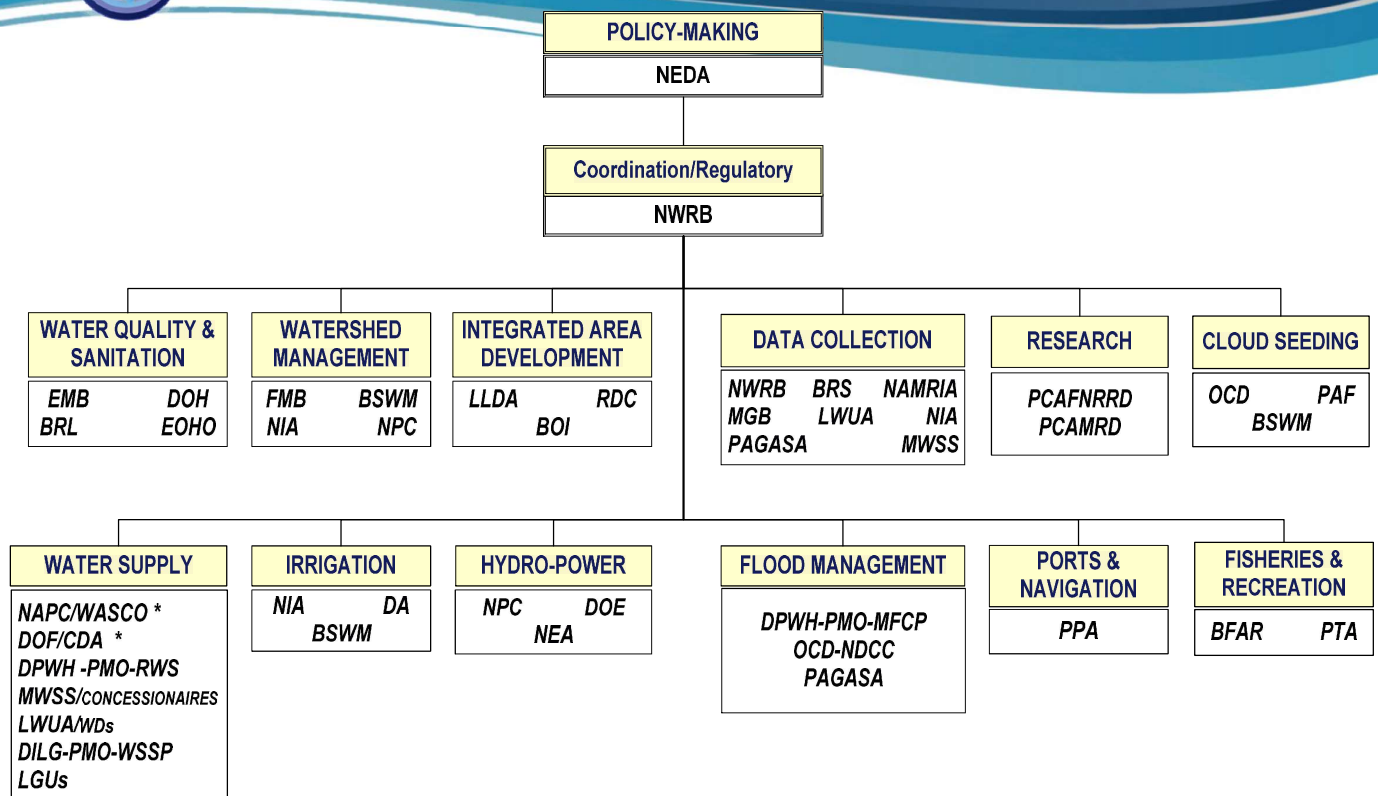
POLICY-MAKING

NEDA

Coordination/Regulatory

NWRB

WATER QUALITY & SANITATION

EMB DOH
BRL EOHO

WATERSHED MANAGEMENT

FMB BSWM
NIA NPC

INTEGRATED AREA DEVELOPMENT

LLDA RDC
BOI

DATA COLLECTION

NWRB BRS NAMRIA
MGB LWUA NIA
PAGASA MWSS

RESEARCH

PCAFNRRD
PCAMRD

CLOUD SEEDING

OCD PAF
BSWM

WATER SUPPLY

NAPC/WASCO *
DOF/CDA *
DPWH -PMO-RWS
MWSS/CONCESSIONAIRES
LWUA/WDs
DILG-PMO-WSSP
LGUs

IRRIGATION

NIA DA
BSWM

HYDRO-POWER

NPC DOE
NEA

FLOOD MANAGEMENT

DPWH-PMO-MFCP
OCD-NDCC
PAGASA

PORTS & NAVIGATION

PPA

FISHERIES & RECREATION

BFAR PTA